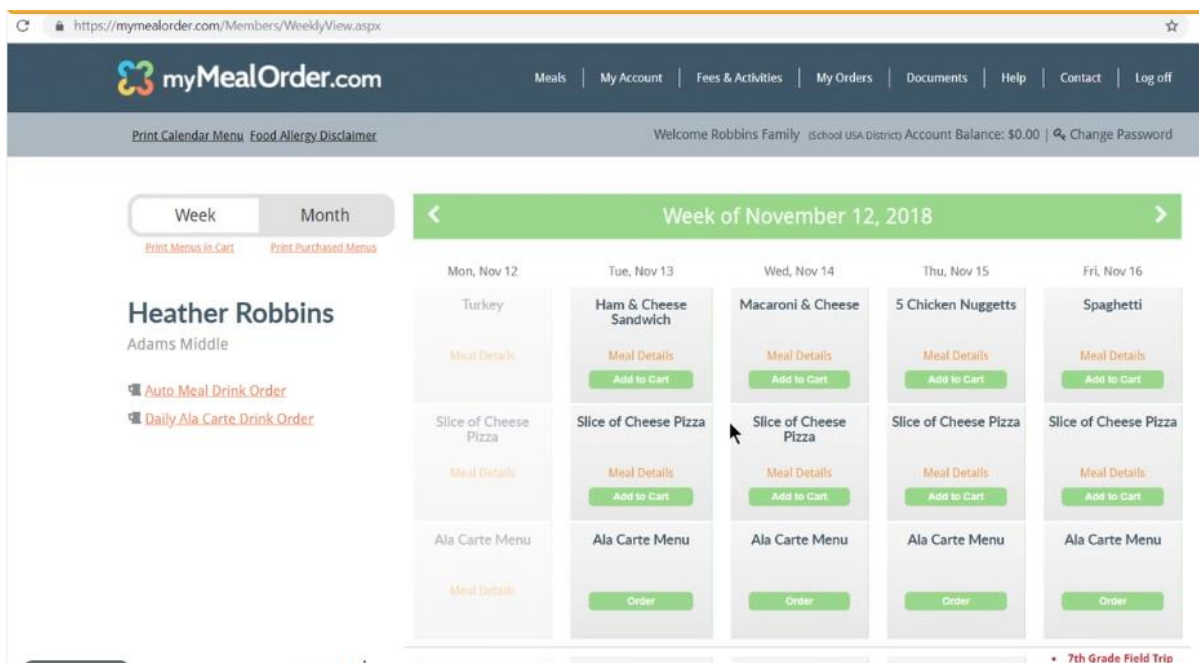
https://mymealorder.com/Members/WeeklyView.aspx

myMealOrder.com

Meals | My Account | Fees & Activities | My Orders | Documents | Help | Contact | Log off

Print Calendar Menu Food Allergy Disclaimer

Welcome Robbins Family (School USA District) Account Balance: $0.00 | Change Password

Week Month

Print Menus in Cart Print Purchased Menus

Heather Robbins

Adams Middle

Auto Meal Drink Order

Daily Ala Carte Drink Order

Week of November 12, 2018

| Mon, Nov 12 | Tue, Nov 13 | Wed, Nov 14 | Thu, Nov 15 | Fri, Nov 16 |
|---|---|---|---|---|
| Turkey Meal Details | Ham & Cheese Sandwich Meal Details Add to Cart | Macaroni & Cheese Meal Details Add to Cart | 5 Chicken Nuggetts Meal Details Add to Cart | Spaghetti Meal Details Add to Cart |
| Slice of Cheese Pizza Meal Details | Slice of Cheese Pizza Meal Details Add to Cart | Slice of Cheese Pizza Meal Details Add to Cart | Slice of Cheese Pizza Meal Details Add to Cart | Slice of Cheese Pizza Meal Details Add to Cart |
| Ala Carte Menu Meal Details | Ala Carte Menu Order | Ala Carte Menu Order | Ala Carte Menu Order | Ala Carte Menu Order |

• 7th Grade Field Trip